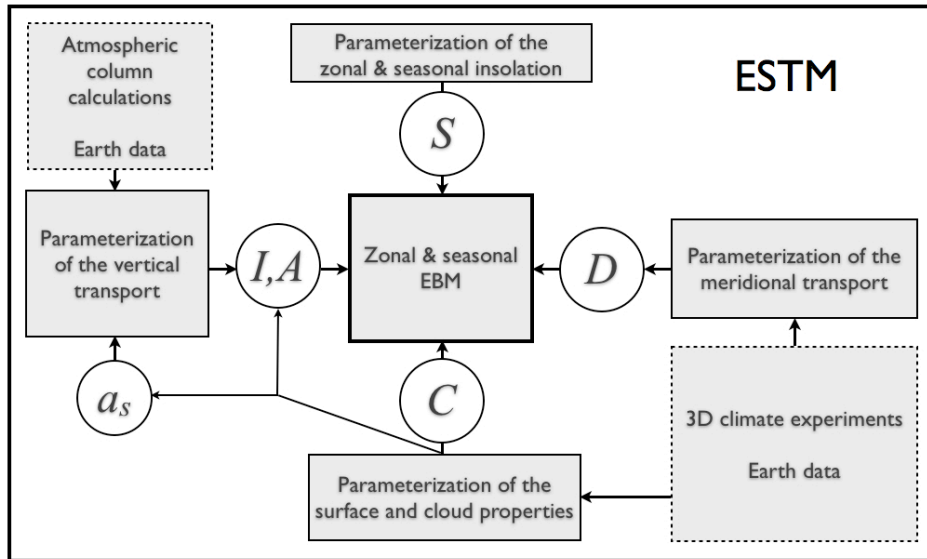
Atmospheric column calculations

Earth data

Parameterization of the zonal & seasonal insolation

ESTM

$S$

Parameterization of the vertical transport

$I,A$

Zonal & seasonal EBM

$D$

Parameterization of the meridional transport

$a_s$

$C$

3D climate experiments

Earth data

Parameterization of the surface and cloud properties